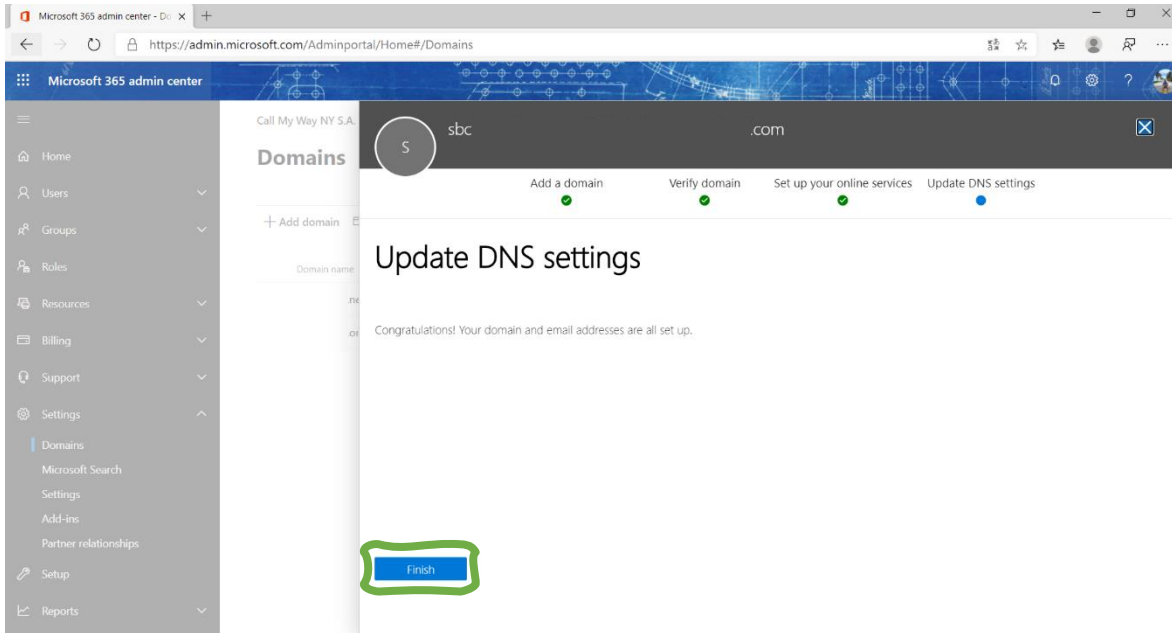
Microsoft 365 admin center - Do

https://admin.microsoft.com/Adminportal/Home#/Domains

Microsoft 365 admin center

Home
Users
Groups
Roles
Resources
Billing
Support
Settings
Domains
Microsoft Search
Settings
Add-ins
Partner relationships
Setup
Reports

Call My Way NY S.A.
Domains
+ Add domain
Domain name
.ne
.or

S
sbc .com

Add a domain
Verify domain
Set up your online services
Update DNS settings

Update DNS settings

Congratulations! Your domain and email addresses are all set up.

Finish